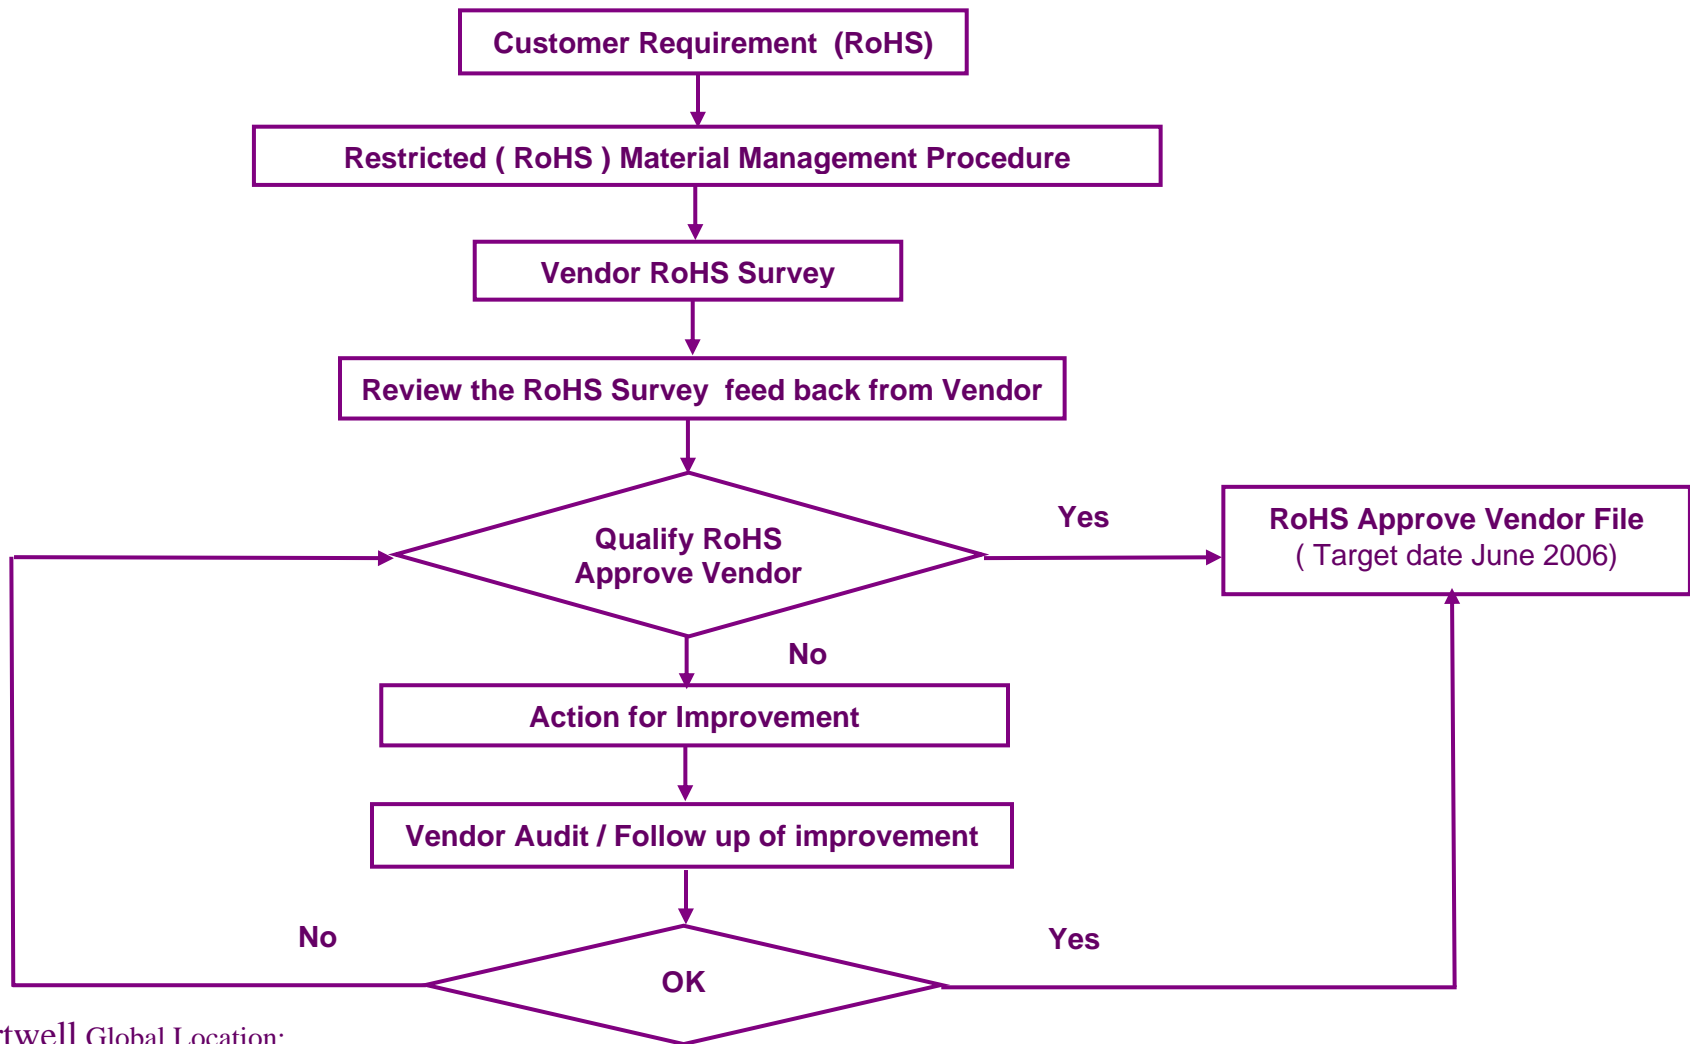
Customer Requirement (RoHS)

Restricted ( RoHS ) Material Management Procedure

Vendor RoHS Survey

Review the RoHS Survey feed back from Vendor

Qualify RoHS Approve Vendor

Yes

RoHS Approve Vendor File
( Target date June 2006)

No

Action for Improvement

Vendor Audit / Follow up of improvement

No

Yes

OK

rtwell Global Location: